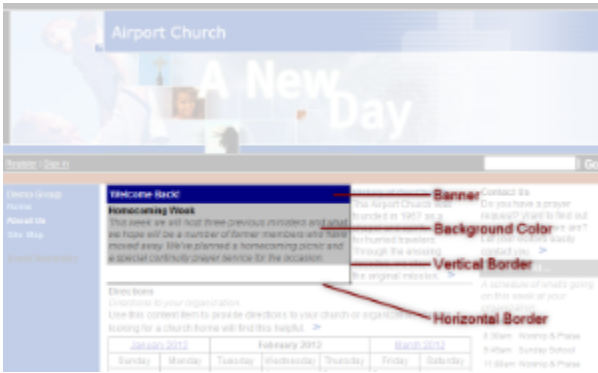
Airport Church

A New Day

Register | Sign in

Go

Demo Group

Home

About Us

Site Map

Welcome Back!

Homecoming Week

This week we will host three previous ministers and what we hope will be a number of former members who have moved away. We've planned a homecoming picnic and a special continuity prayer service for the occasion.

The Airport Church was founded in 1967 as a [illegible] for hurried travelers. Through the amazing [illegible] the original mission.

Contact Us

Do you have a prayer request? Want to find out more about who we are? Let our leaders easily contact you.

A schedule of what's going on this week at your organization

8:30am Worship & Praise

9:45am Sunday School

11:00am Worship & Praise

Directions

Directions to your organization

Use this content item to provide directions to your church or organization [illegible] looking for a church home will find this helpful.

Banner

Background Color

Vertical Border

Horizontal Border

| January 2012 | | February 2012 | | | March 2012 | |
|---|---|---|---|---|---|---|
| Sunday | Monday | Tuesday | Wednesday | Thursday | Friday | Saturday |